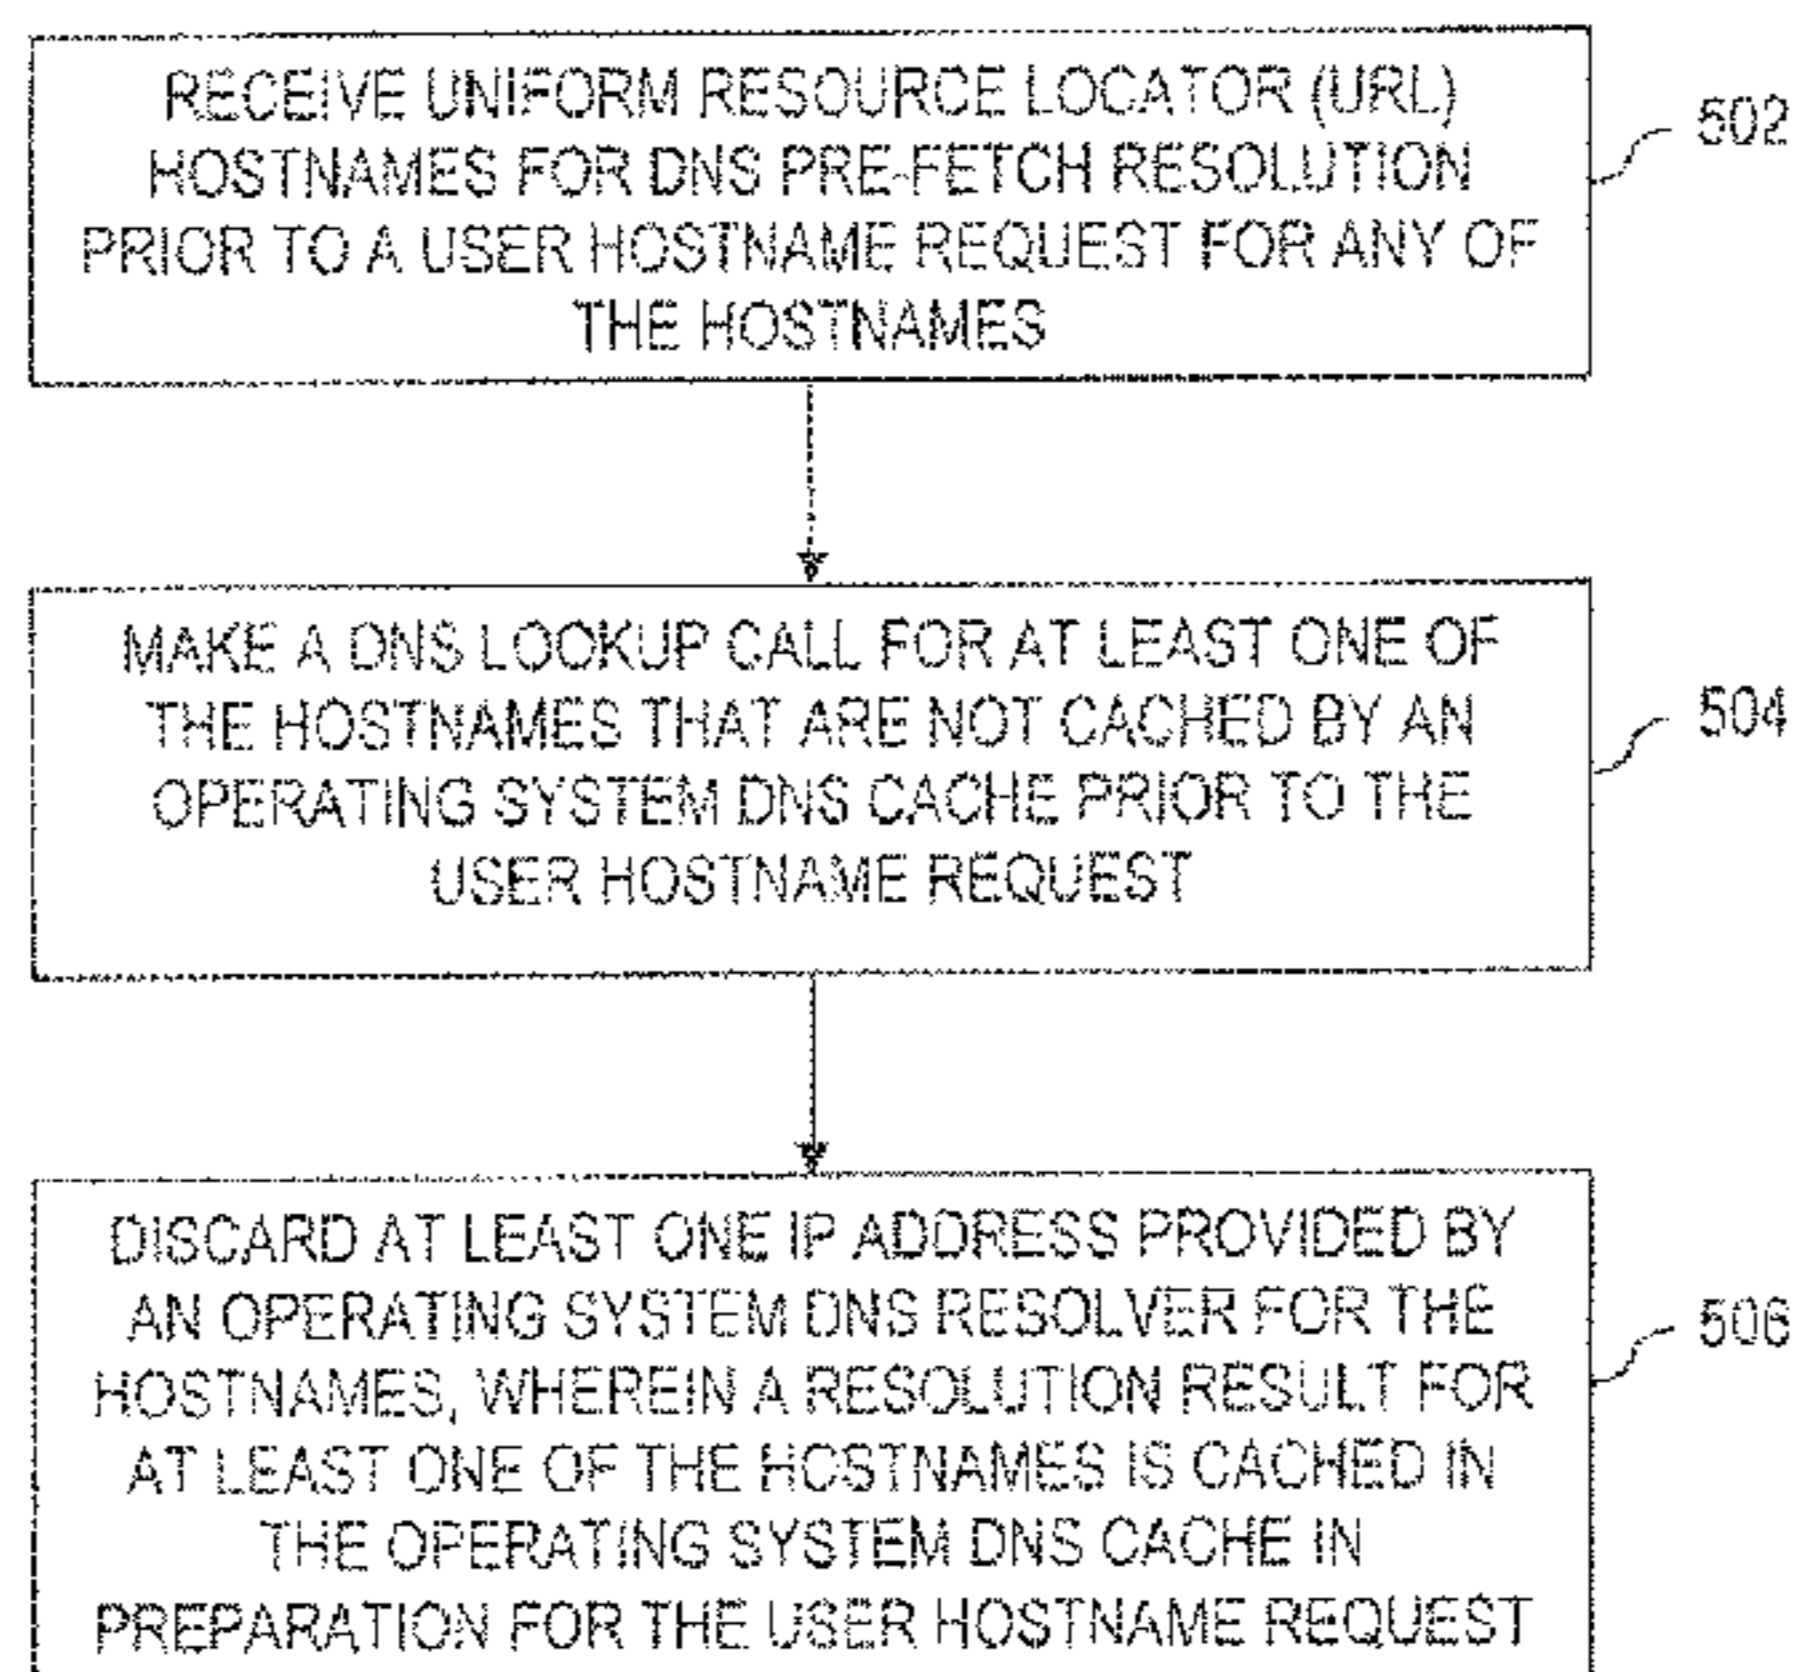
RECEIVE UNIFORM RESOURCE LOCATOR (URL) HOSTNAMES FOR DNS PRE-FETCH RESOLUTION PRIOR TO A USER HOSTNAME REQUEST FOR ANY OF THE HOSTNAMES

502

MAKE A DNS LOOKUP CALL FOR AT LEAST ONE OF THE HOSTNAMES THAT ARE NOT CACHED BY AN OPERATING SYSTEM DNS CACHE PRIOR TO THE USER HOSTNAME REQUEST

504

DISCARD AT LEAST ONE IP ADDRESS PROVIDED BY AN OPERATING SYSTEM DNS RESOLVER FOR THE HOSTNAMES, WHEREIN A RESOLUTION RESULT FOR AT LEAST ONE OF THE HOSTNAMES IS CACHED IN THE OPERATING SYSTEM DNS CACHE IN PREPARATION FOR THE USER HOSTNAME REQUEST

506